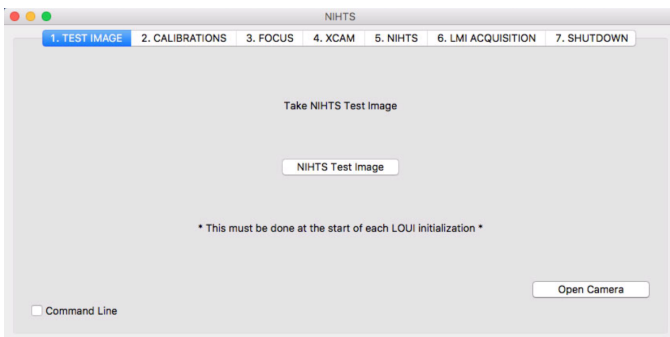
NIHTS

1. TEST IMAGE | 2. CALIBRATIONS | 3. FOCUS | 4. XCAM | 5. NIHTS | 6. LMI ACQUISITION | 7. SHUTDOWN

Take NIHTS Test Image

NIHTS Test Image

* This must be done at the start of each LOUI initialization *

Open Camera

Command Line